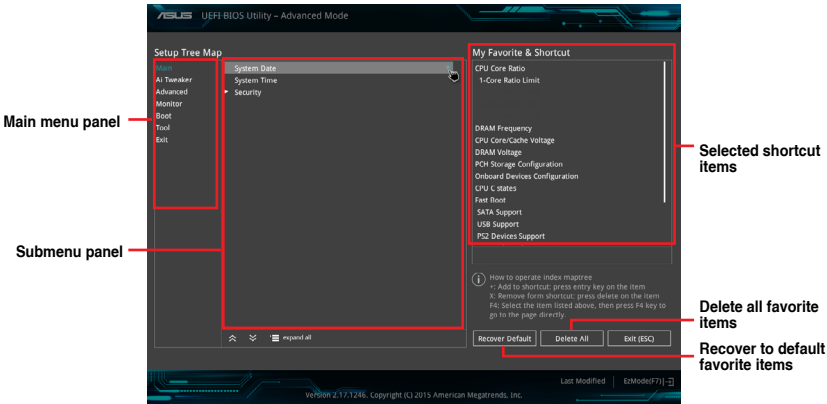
/ISUS UEFI BIOS Utility – Advanced Mode

Setup Tree Map

Main
Ai Tweaker
Advanced
Monitor
Boot
Tool
Exit

System Date
System Time
Security

expand all

My Favorite & Shortcut

CPU Core Ratio
1-Core Ratio Limit

DRAM Frequency
CPU Core/Cache Voltage
DRAM Voltage
PCH Storage Configuration
Onboard Devices Configuration
CPU C states
Fast Boot
SATA Support
USB Support
PS2 Devices Support

How to operate index maptree
+: Add to shortcut: press entry key on the item
X: Remove form shortcut: press delete on the item
F4: Select the item listed above, then press F4 key to go to the page directly.

Recover Default
Delete All
Exit (ESC)

Last Modified
EzMode(F7)

Version 2.17.1246. Copyright (C) 2015 American Megatrends, Inc.

Main menu panel

Submenu panel

Selected shortcut items

Delete all favorite items

Recover to default favorite items